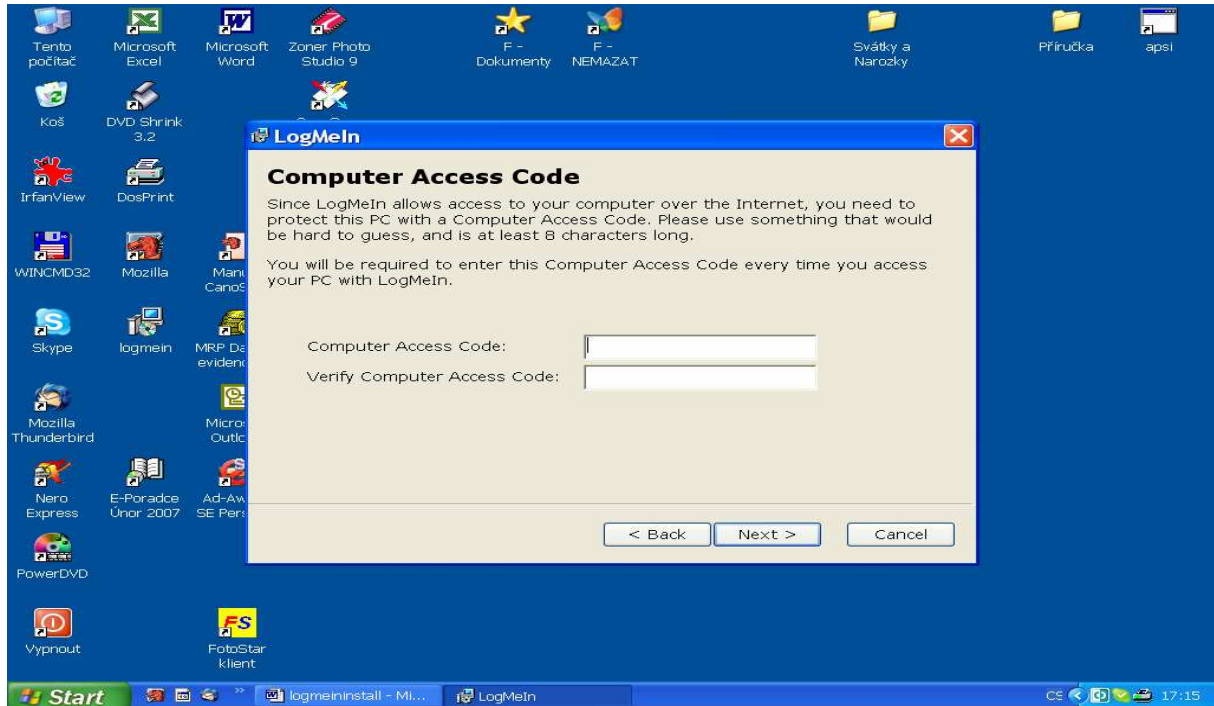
Tento počítač
Microsoft Excel
Microsoft Word
Zoner Photo Studio 9
F - Dokumenty
F - NEMAZAT
Svátky a Narozky
Příručka
apsi
Koš
DVD Shrink 3.2
IrfanView
DosPrint
WINCMD32
Mozilla
Manu Canos
Skype
logmein
MRP Da eviden
Mozilla Thunderbird
Micro Outlo
Nero Express
E-Poradce Únor 2007
Ad-Aw SE Pers
PowerDVD
Vypnout
FotoStar klient

LogMeIn

Computer Access Code

Since LogMeIn allows access to your computer over the Internet, you need to protect this PC with a Computer Access Code. Please use something that would be hard to guess, and is at least 8 characters long.

You will be required to enter this Computer Access Code every time you access your PC with LogMeIn.

Computer Access Code:
Verify Computer Access Code:

< Back
Next >
Cancel

Start
logmeininstall - Mi...
LogMeIn
CS
17:15